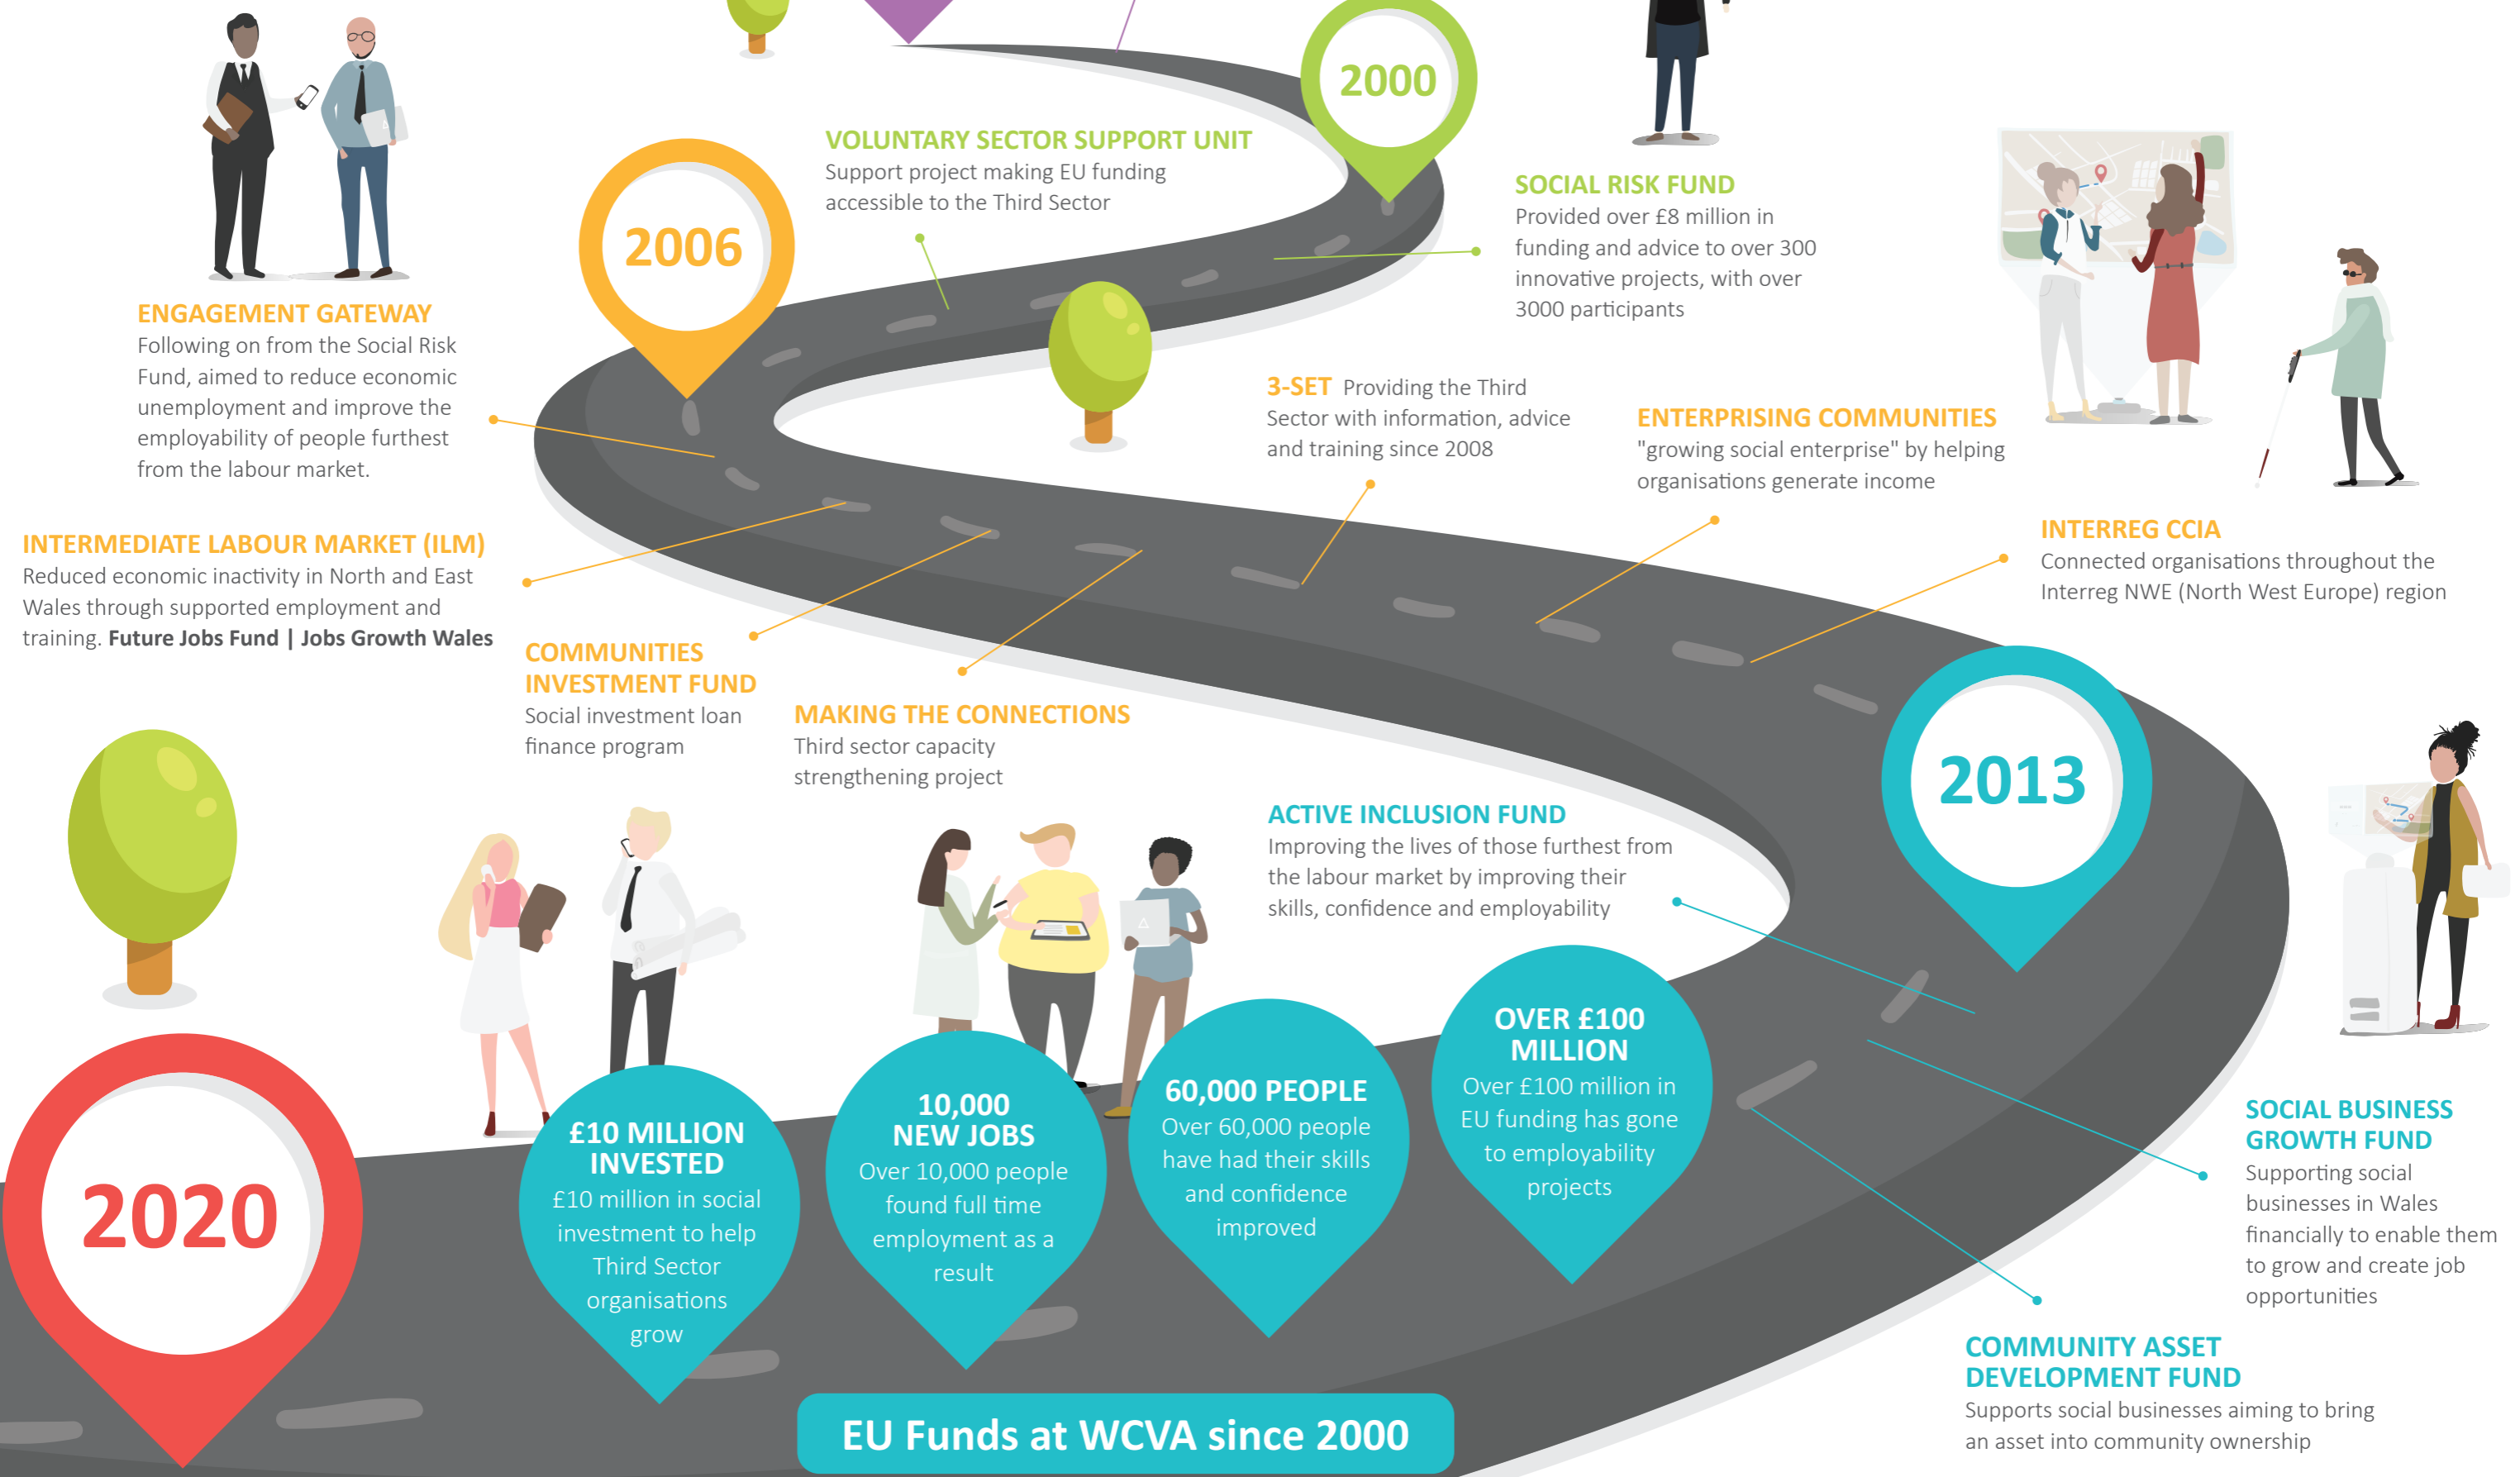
2000

VOLUNTARY SECTOR SUPPORT UNIT
Support project making EU funding accessible to the Third Sector

SOCIAL RISK FUND
Provided over £8 million in funding and advice to over 300 innovative projects, with over 3000 participants

2006

ENGAGEMENT GATEWAY
Following on from the Social Risk Fund, aimed to reduce economic unemployment and improve the employability of people furthest from the labour market.

3-SET Providing the Third Sector with information, advice and training since 2008

ENTERPRISING COMMUNITIES
"growing social enterprise" by helping organisations generate income

INTERREG CCIA
Connected organisations throughout the Interreg NWE (North West Europe) region

INTERMEDIATE LABOUR MARKET (ILM)
Reduced economic inactivity in North and East Wales through supported employment and training. **Future Jobs Fund | Jobs Growth Wales**

COMMUNITIES INVESTMENT FUND
Social investment loan finance program

MAKING THE CONNECTIONS
Third sector capacity strengthening project

2013

ACTIVE INCLUSION FUND
Improving the lives of those furthest from the labour market by improving their skills, confidence and employability

2020

£10 MILLION INVESTED
£10 million in social investment to help Third Sector organisations grow

10,000 NEW JOBS
Over 10,000 people found full time employment as a result

60,000 PEOPLE
Over 60,000 people have had their skills and confidence improved

OVER £100 MILLION
Over £100 million in EU funding has gone to employability projects

SOCIAL BUSINESS GROWTH FUND
Supporting social businesses in Wales financially to enable them to grow and create job opportunities

COMMUNITY ASSET DEVELOPMENT FUND
Supports social businesses aiming to bring an asset into community ownership

EU Funds at WCVA since 2000